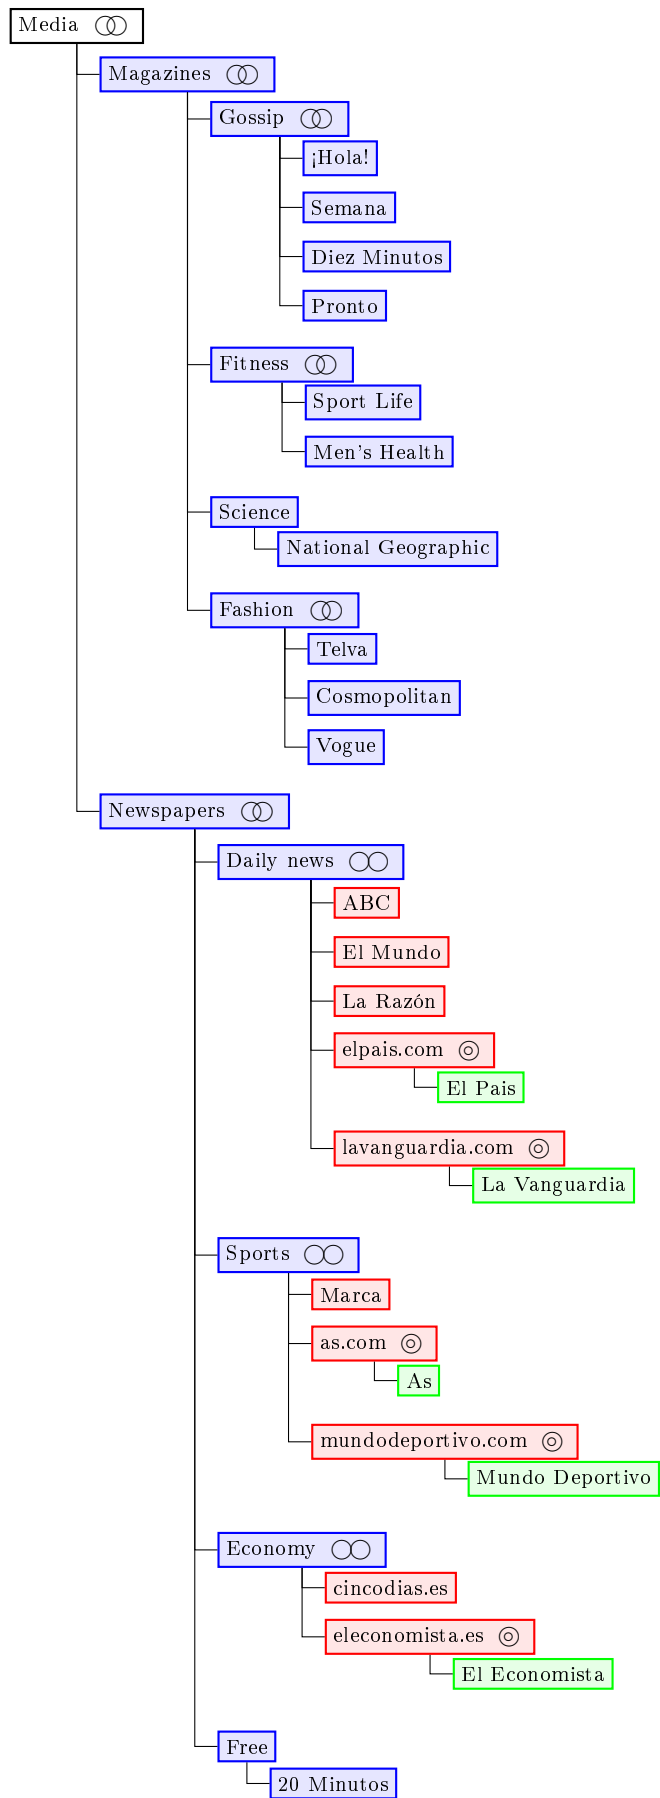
Media

Magazines

Gossip

¡Hola!

Semana

Diez Minutos

Pronto

Fitness

Sport Life

Men's Health

Science

National Geographic

Fashion

Telva

Cosmopolitan

Vogue

Newspapers

Daily news

ABC

El Mundo

La Razón

elpais.com

El Pais

lavanguardia.com

La Vanguardia

Sports

Marca

as.com

As

mundodeportivo.com

Mundo Deportivo

Economy

cincodias.es

eleconomista.es

El Economista

Free

20 Minutos